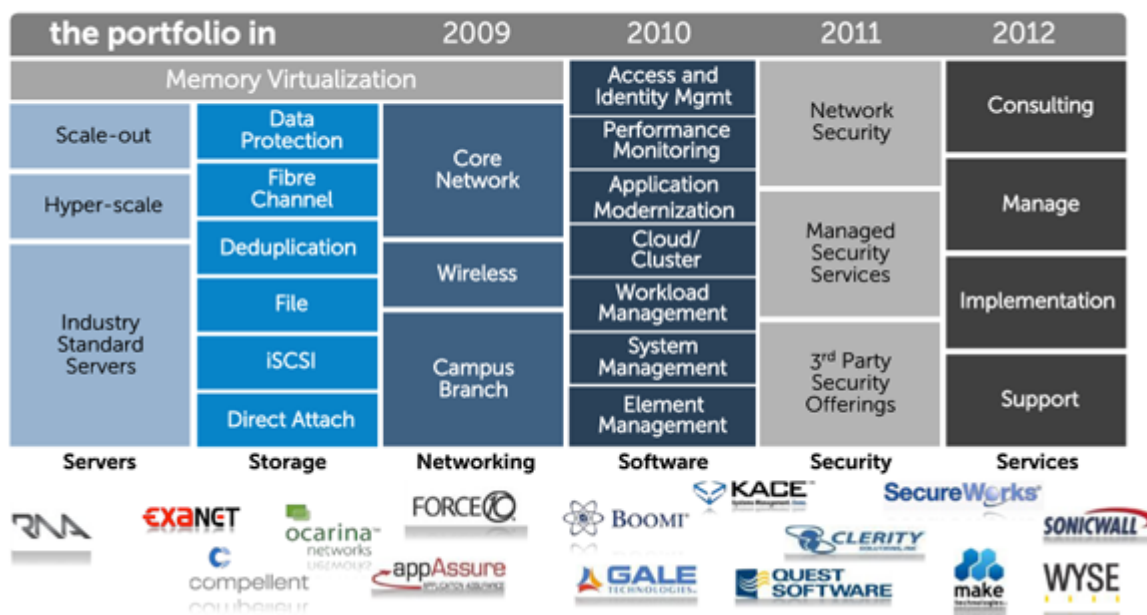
the portfolio in 2009 2010 2011 2012

Memory Virtualization

Scale-out

Hyper-scale

Industry Standard Servers

Data Protection

Fibre Channel

Deduplication

File

iSCSI

Direct Attach

Core Network

Wireless

Campus Branch

Access and Identity Mgmt

Performance Monitoring

Application Modernization

Cloud/ Cluster

Workload Management

System Management

Element Management

Network Security

Managed Security Services

3$^{rd}$ Party Security Offerings

Consulting

Manage

Implementation

Support

Servers

Storage

Networking

Software

Security

Services

RNA

EXANET

ocarina networks

compellent

FORCE10

appAssure

BOOMI

KACE

GALE TECHNOLOGIES

QUEST SOFTWARE

CLERITY

SecureWorks

make technologies

SONICWALL

WYSE